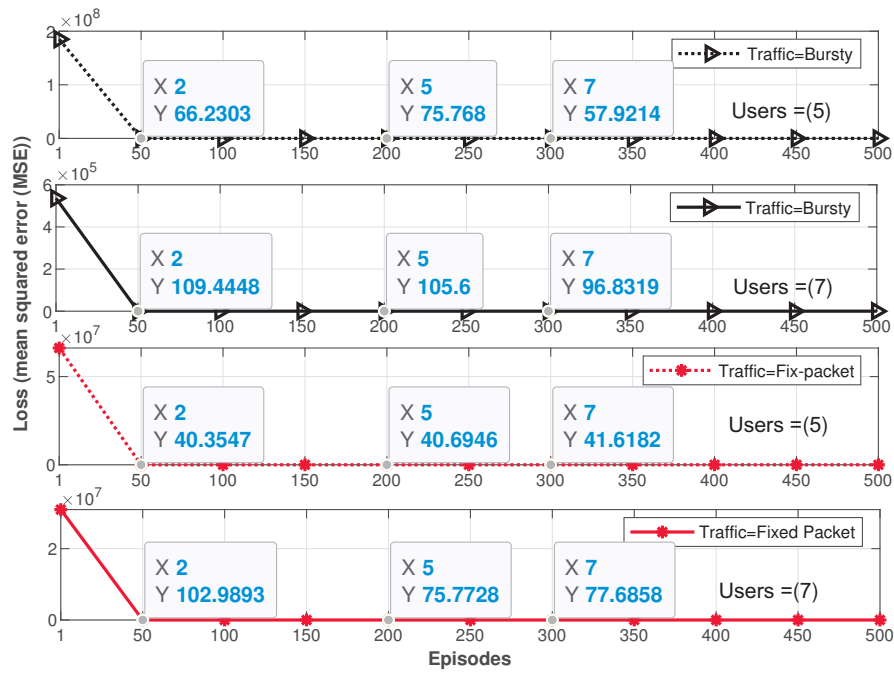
$\times 10^8$
2
1
0
Traffic=Bursty
X 2
Y 66.2303
X 5
Y 75.768
X 7
Y 57.9214
Users =(5)
1 50 100 150 200 250 300 350 400 450 500

$\times 10^5$
6
4
2
0
Traffic=Bursty
X 2
Y 109.4448
X 5
Y 105.6
X 7
Y 96.8319
Users =(7)
1 50 100 150 200 250 300 350 400 450 500

$\times 10^7$
5
0
Traffic=Fix-packet
X 2
Y 40.3547
X 5
Y 40.6946
X 7
Y 41.6182
Users =(5)
1 50 100 150 200 250 300 350 400 450 500

$\times 10^7$
2
0
Traffic=Fixed Packet
X 2
Y 102.9893
X 5
Y 75.7728
X 7
Y 77.6858
Users =(7)
1 50 100 150 200 250 300 350 400 450 500

Loss (mean squared error (MSE))
Episodes